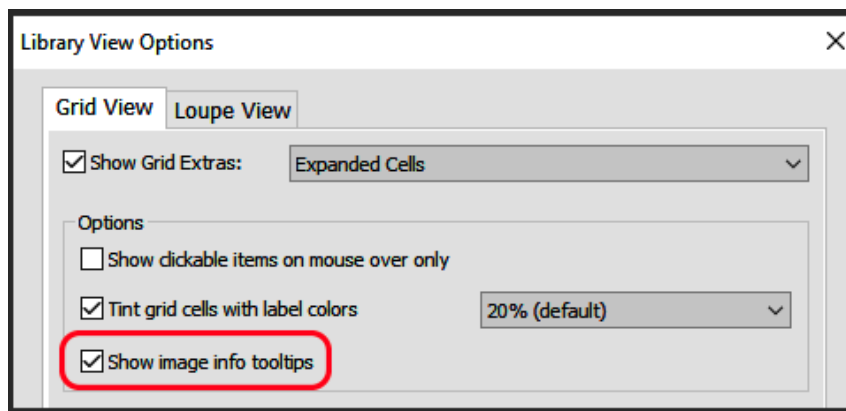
Library View Options

×

Grid View

Loupe View

Show Grid Extras:

Expanded Cells

Options

Show clickable items on mouse over only

Tint grid cells with label colors

20% (default)

Show image info tooltips